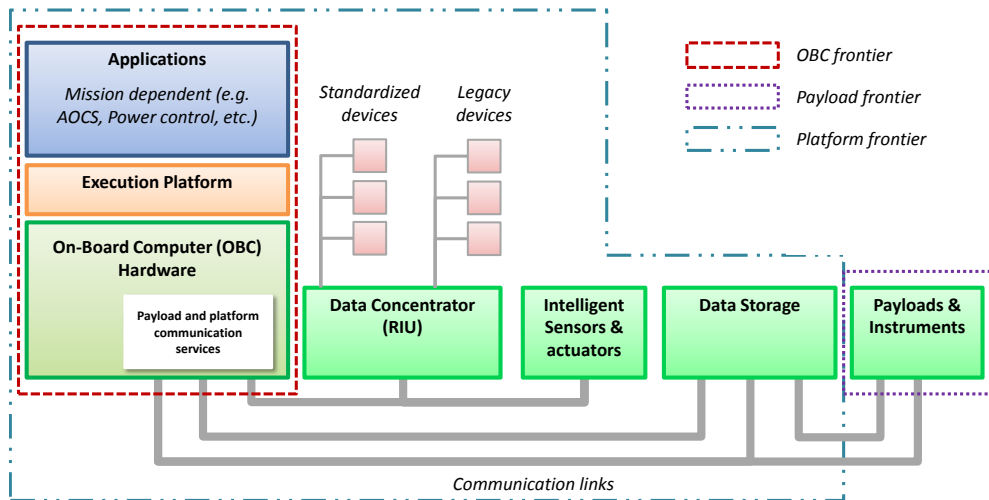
Applications

Mission dependent (e.g. AOCS, Power control, etc.)

Execution Platform

On-Board Computer (OBC) Hardware

Payload and platform communication services

Standardized devices

Legacy devices

OBC frontier

Payload frontier

Platform frontier

Data Concentrator (RIU)

Intelligent Sensors & actuators

Data Storage

Payloads & Instruments

Communication links